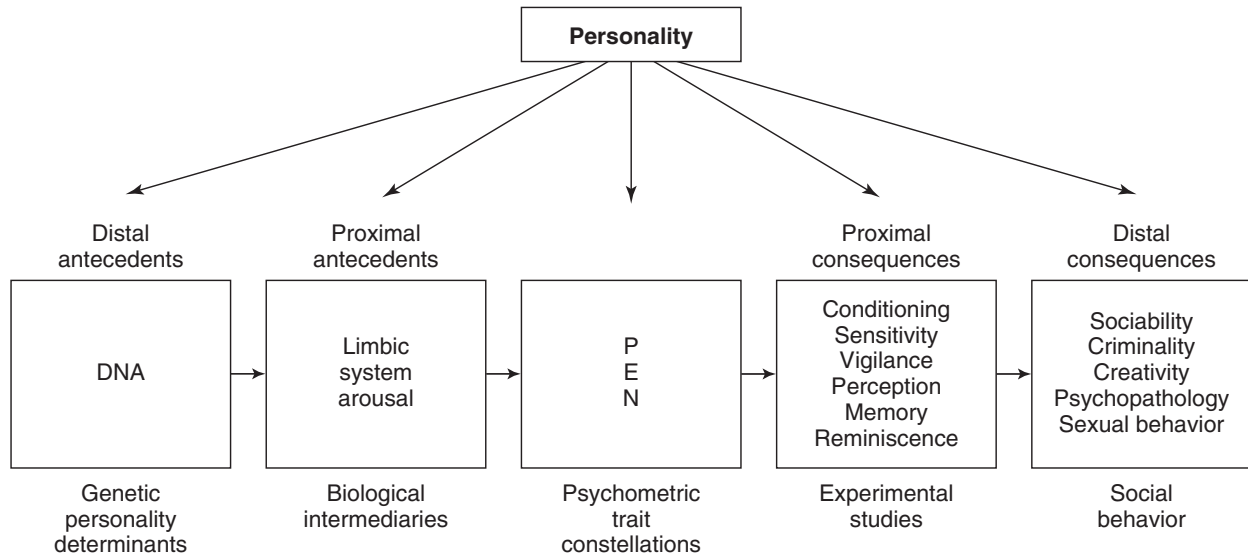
Personality

Distal antecedents

Proximal antecedents

Proximal consequences

Distal consequences

DNA

Limbic system arousal

P
E
N

Conditioning
Sensitivity
Vigilance
Perception
Memory
Reminiscence

Sociability
Criminality
Creativity
Psychopathology
Sexual behavior

Genetic personality determinants

Biological intermediaries

Psychometric trait constellations

Experimental studies

Social behavior